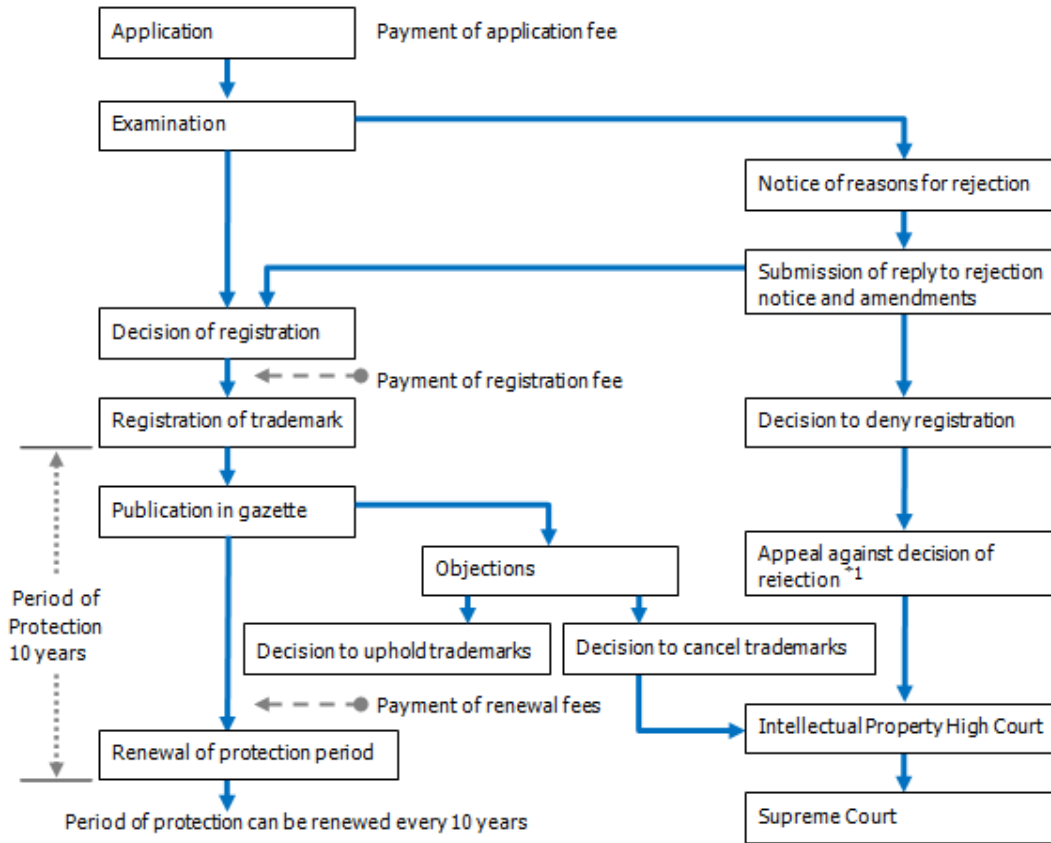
Application

Payment of application fee

Examination

Notice of reasons for rejection

Submission of reply to rejection notice and amendments

Decision of registration

Payment of registration fee

Registration of trademark

Decision to deny registration

Publication in gazette

Appeal against decision of rejection $^{*1}$

Objections

Period of Protection 10 years

Decision to uphold trademarks

Decision to cancel trademarks

Payment of renewal fees

Intellectual Property High Court

Renewal of protection period

Period of protection can be renewed every 10 years

Supreme Court